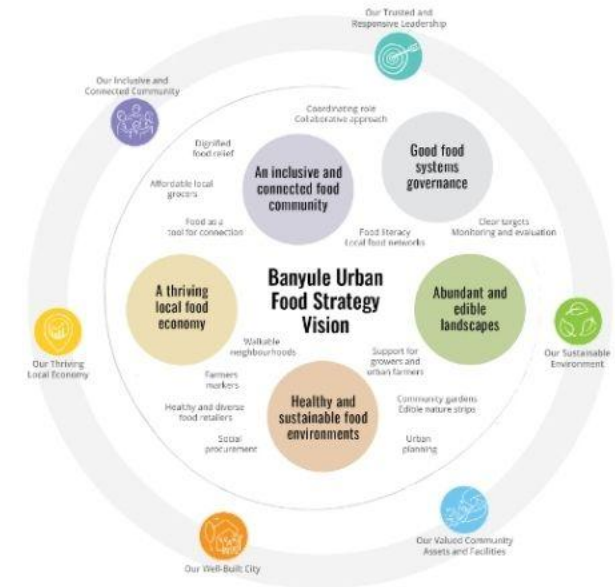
Our Trusted and Responsive Leadership

Our Inclusive and Connected Community

Coordinating role
Collaborative approach

Dignified food relief

Affordable local grocers

Food as a tool for connection

An inclusive and connected food community

Good food systems governance

Food literacy
Local food networks

Clear targets
Monitoring and evaluation

Banyule Urban Food Strategy Vision

A thriving local food economy

Abundant and edible landscapes

Our Thriving Local Economy

Our Sustainable Environment

Walkable neighbourhoods

Support for growers and urban farmers

Farmers markets

Healthy and diverse food retailers

Healthy and sustainable food environments

Community gardens
Edible nature strips

Social procurement

Urban planning

Our Valued Community Assets and Facilities

Our Well-Built City